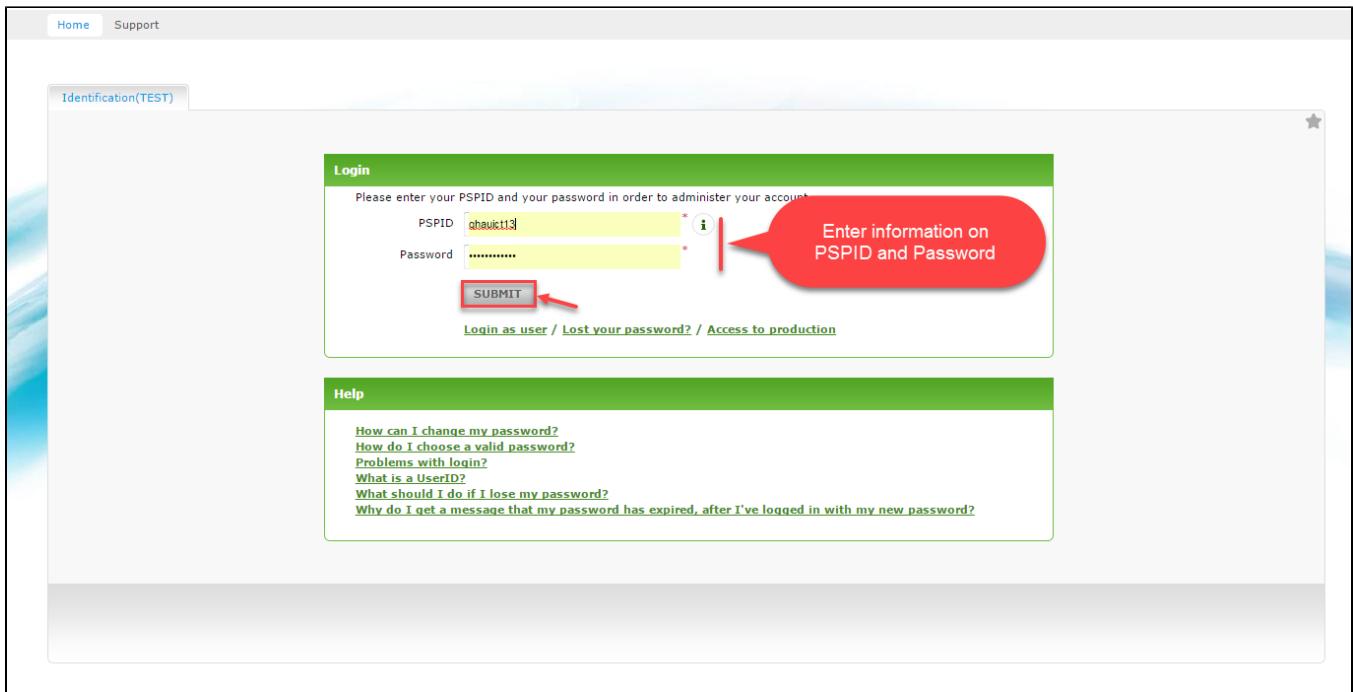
Home Support

Identification(TEST)

Login

Please enter your PSPID and your password in order to administer your account.

PSPID ghauict13 *

Password •••••••••••• *

Enter information on PSPID and Password

SUBMIT

Login as user / Lost your password? / Access to production

Help

How can I change my password?
How do I choose a valid password?
Problems with login?
What is a UserID?
What should I do if I lose my password?
Why do I get a message that my password has expired, after I've logged in with my new password?